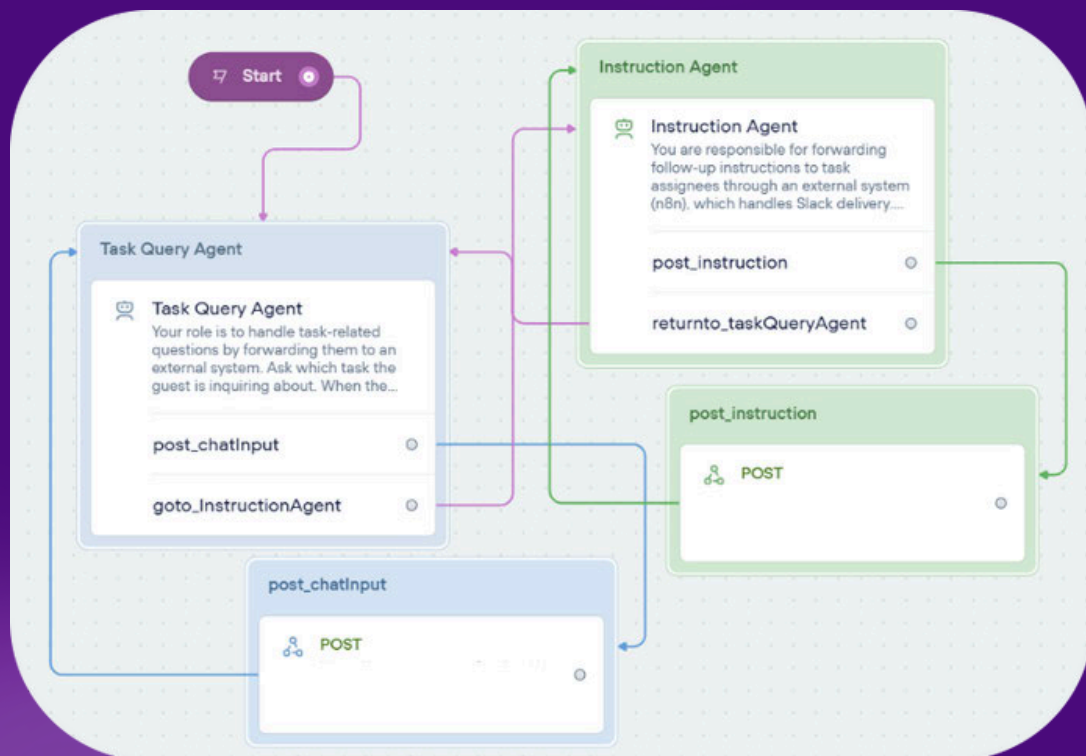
Start

Instruction Agent

Instruction Agent
You are responsible for forwarding follow-up instructions to task assignees through an external system (n8n), which handles Slack delivery....

post_instruction

returnto_taskQueryAgent

Task Query Agent

Task Query Agent
Your role is to handle task-related questions by forwarding them to an external system. Ask which task the guest is inquiring about. When the...

post_chatInput

goto_InstructionAgent

post_instruction

POST

post_chatInput

POST